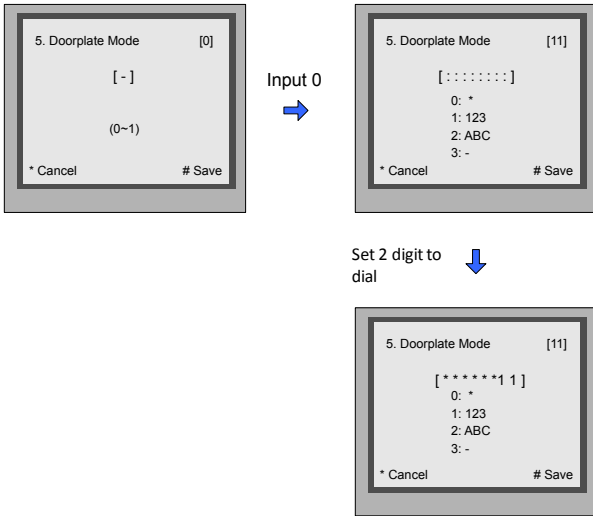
5. Doorplate Mode [0]

[ - ]

(0~1)

* Cancel # Save

Input 0

5. Doorplate Mode [11]

[ : : : : : : : : ]

0: *
1: 123
2: ABC
3: -

* Cancel # Save

Set 2 digit to dial

5. Doorplate Mode [11]

[ * * * * * * 1 1 ]

0: *
1: 123
2: ABC
3: -

* Cancel # Save